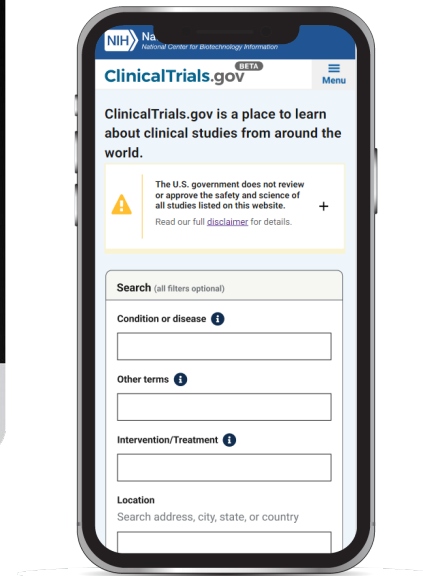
NIH Na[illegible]
National Center for Biotechnology Information

ClinicalTrials.gov BETA

Menu

ClinicalTrials.gov is a place to learn about clinical studies from around the world.

The U.S. government does not review or approve the safety and science of all studies listed on this website.

Read our full disclaimer for details.

+

Search (all filters optional)

Condition or disease

Other terms

Intervention/Treatment

Location

Search address, city, state, or country